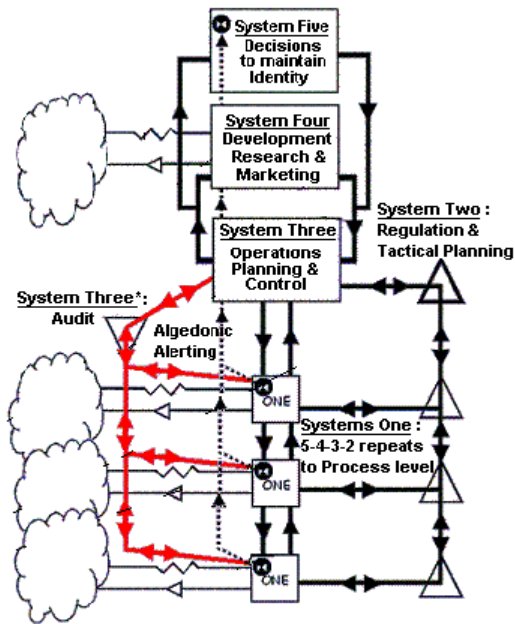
System Five
Decisions to maintain Identity

System Four
Development Research & Marketing

System Three
Operations Planning & Control

System Two :
Regulation & Tactical Planning

System Three*:
Audit

Algedonic Alerting

ONE

Systems One :
5-4-3-2 repeats to Process level

ONE

ONE